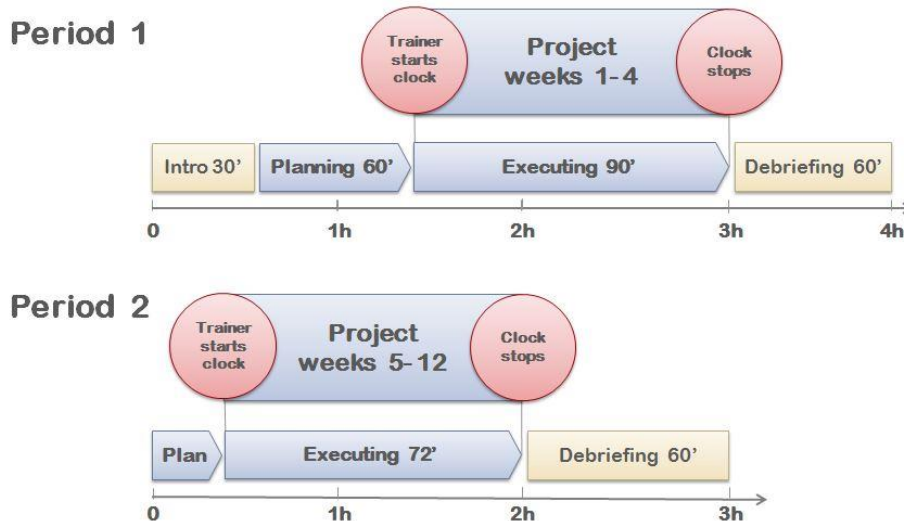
Period 1

Trainer starts clock

Project weeks 1-4

Clock stops

Intro 30'

Planning 60'

Executing 90'

Debriefing 60'

0

1h

2h

3h

4h

Period 2

Trainer starts clock

Project weeks 5-12

Clock stops

Plan

Executing 72'

Debriefing 60'

0

1h

2h

3h